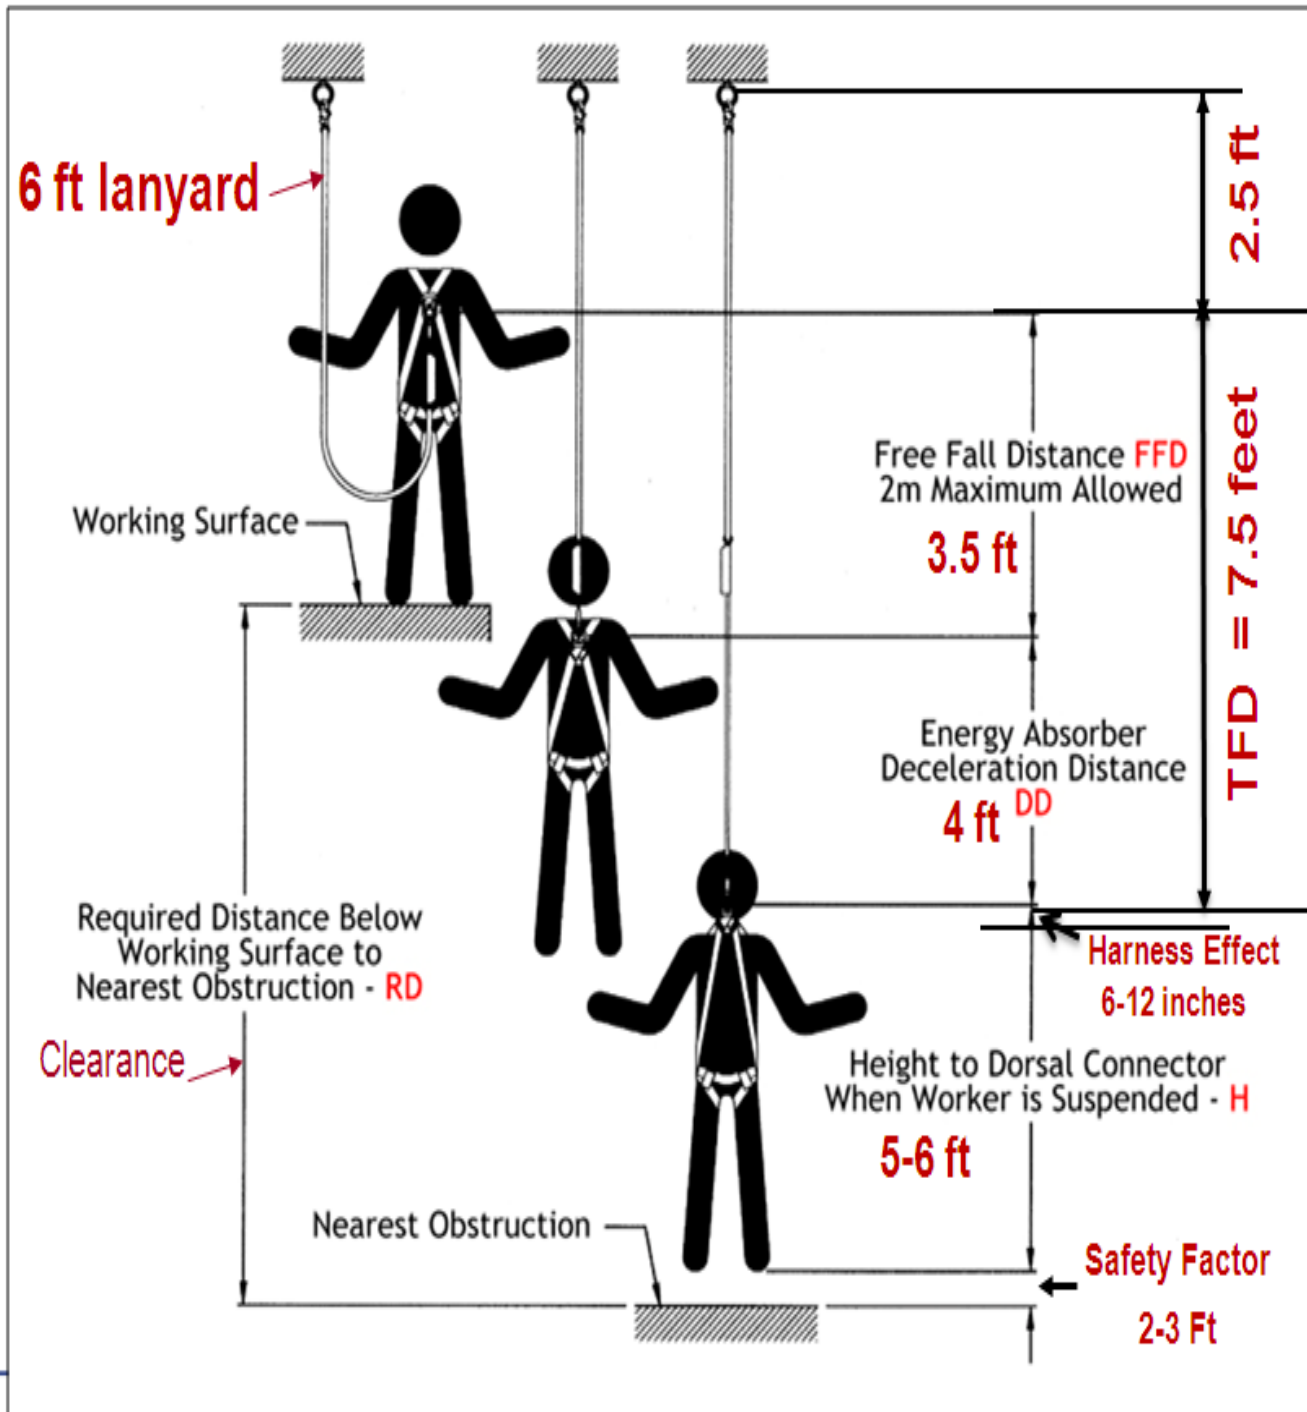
6 ft lanyard

2.5 ft

Free Fall Distance FFD
2m Maximum Allowed

3.5 ft

TFD = 7.5 feet

Working Surface

Energy Absorber
Deceleration Distance
4 ft DD

Required Distance Below Working Surface to Nearest Obstruction - RD

Harness Effect
6-12 inches

Clearance

Height to Dorsal Connector When Worker is Suspended - H

5-6 ft

Nearest Obstruction

Safety Factor
2-3 Ft